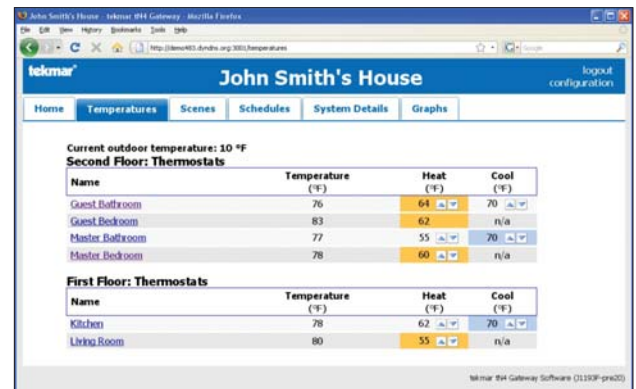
John Smith's House - tekmar 494 Gateway - Mozilla Firefox

File Edit View History Bookmarks Tools Help

http://demo483.dyndns.org:3001/temperatures

Google

tekmar

John Smith's House

logout
configuration

Home | Temperatures | Scenes | Schedules | System Details | Graphs

Current outdoor temperature: 10 °F

Second Floor: Thermostats

| Name | Temperature (°F) | Heat (°F) | Cool (°F) |
|---|---|---|---|
| Guest Bathroom | 76 | 64 | 70 |
| Guest Bedroom | 83 | 62 | n/a |
| Master Bathroom | 77 | 55 | 70 |
| Master Bedroom | 78 | 60 | n/a |

First Floor: Thermostats

| Name | Temperature (°F) | Heat (°F) | Cool (°F) |
|---|---|---|---|
| Kitchen | 78 | 62 | 70 |
| Living Room | 80 | 55 | n/a |

tekmar 494 Gateway Software (3119OF-pre20)